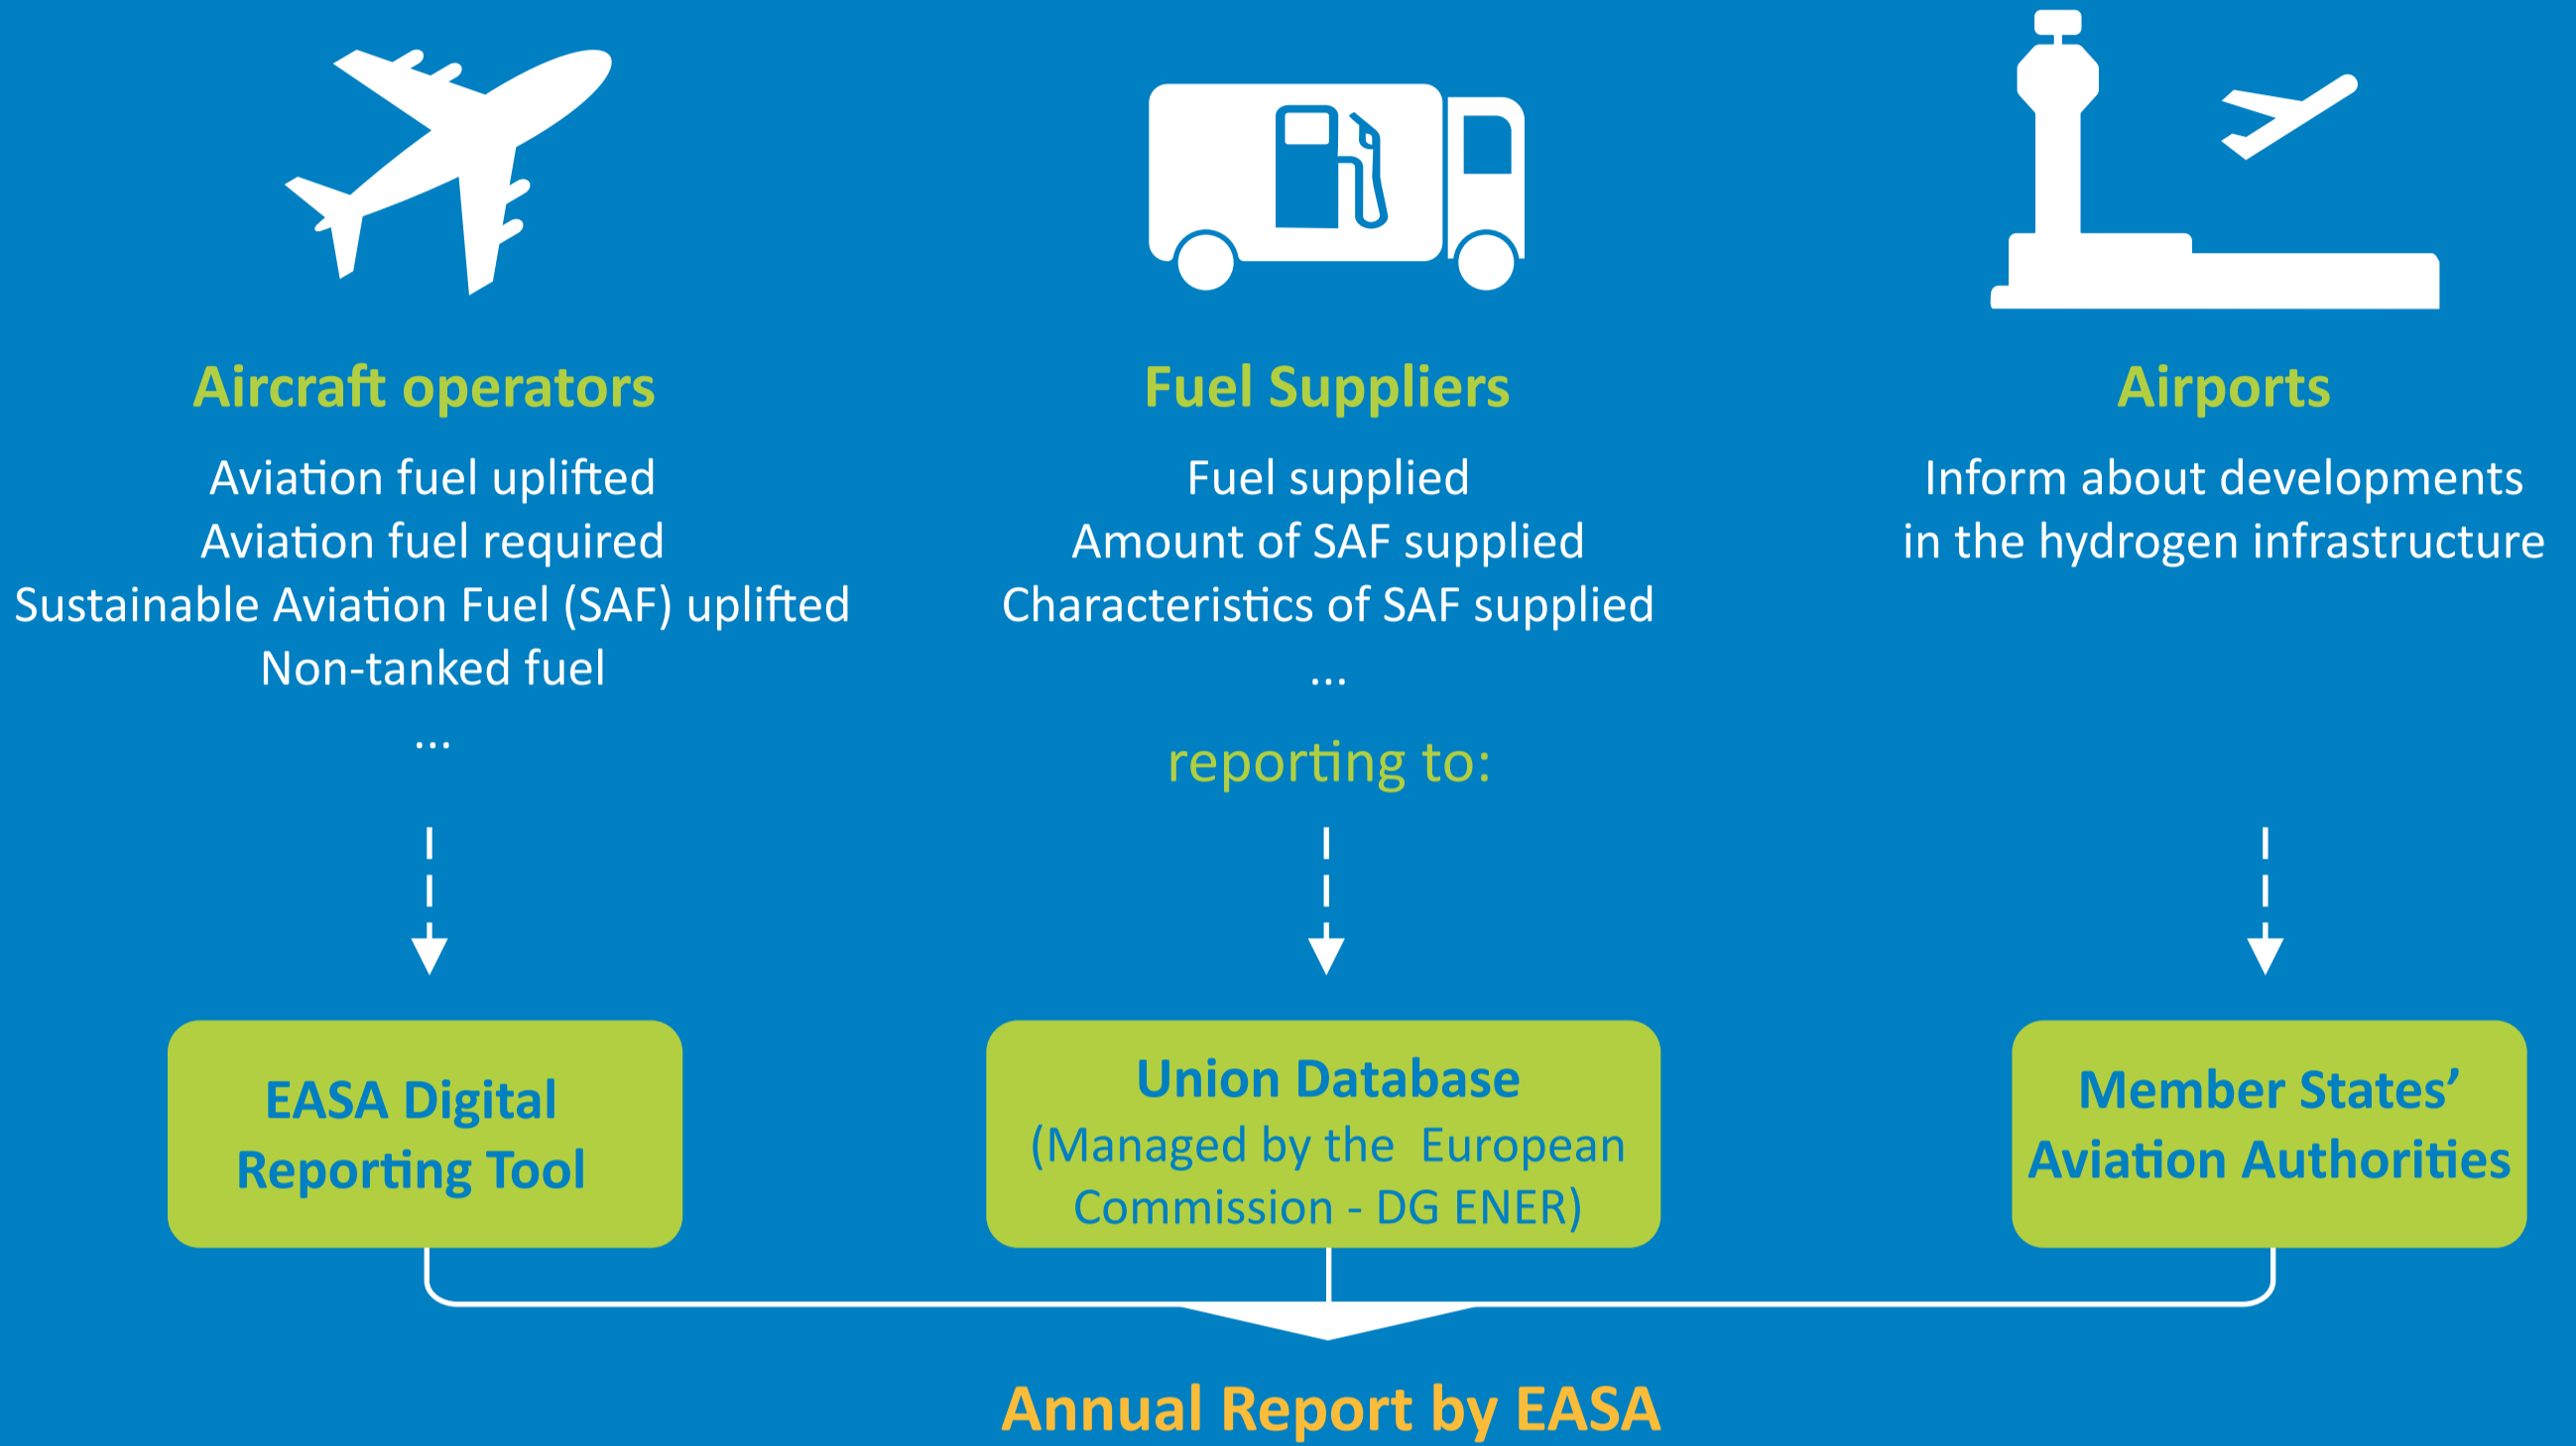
Aircraft operators

Aviation fuel uplifted
Aviation fuel required
Sustainable Aviation Fuel (SAF) uplifted
Non-tanked fuel
...

Fuel Suppliers

Fuel supplied
Amount of SAF supplied
Characteristics of SAF supplied
...

Airports

Inform about developments in the hydrogen infrastructure

reporting to:

EASA Digital Reporting Tool

Union Database
(Managed by the European Commission - DG ENER)

Member States' Aviation Authorities

Annual Report by EASA